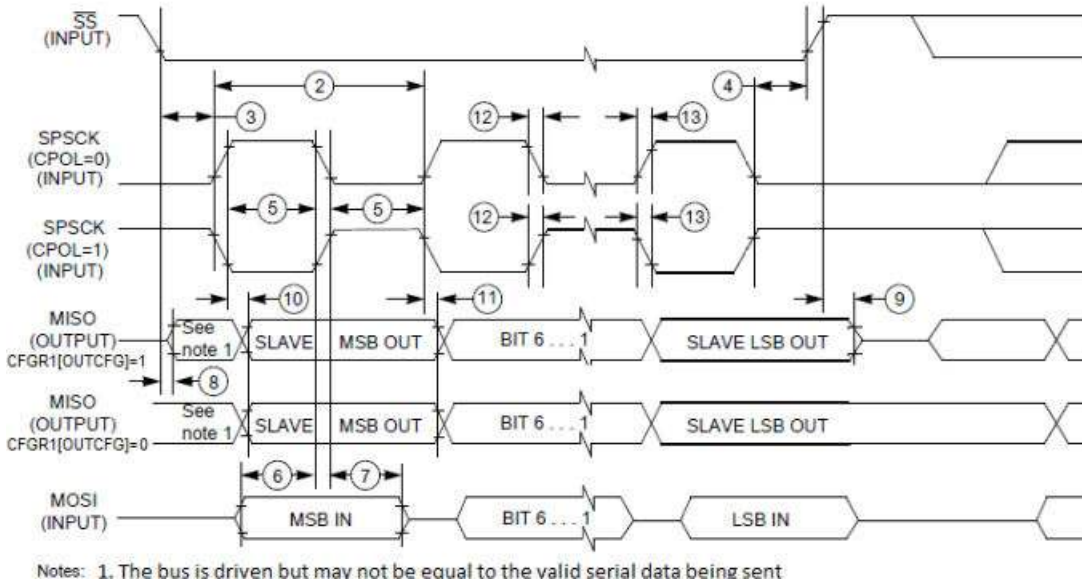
$\overline{SS}$ (INPUT)

2

3

12

13

4

SPSCK (CPOL=0) (INPUT)

5

5

SPSCK (CPOL=1) (INPUT)

12

13

10

11

9

MISO (OUTPUT) CFGR1[OUTCFG]=1

See note 1

SLAVE

MSB OUT

BIT 6 . . . 1

SLAVE LSB OUT

8

MISO (OUTPUT) CFGR1[OUTCFG]=0

See note 1

SLAVE

MSB OUT

BIT 6 . . . 1

SLAVE LSB OUT

6

7

MOSI (INPUT)

MSB IN

BIT 6 . . . 1

LSB IN

Notes: 1. The bus is driven but may not be equal to the valid serial data being sent